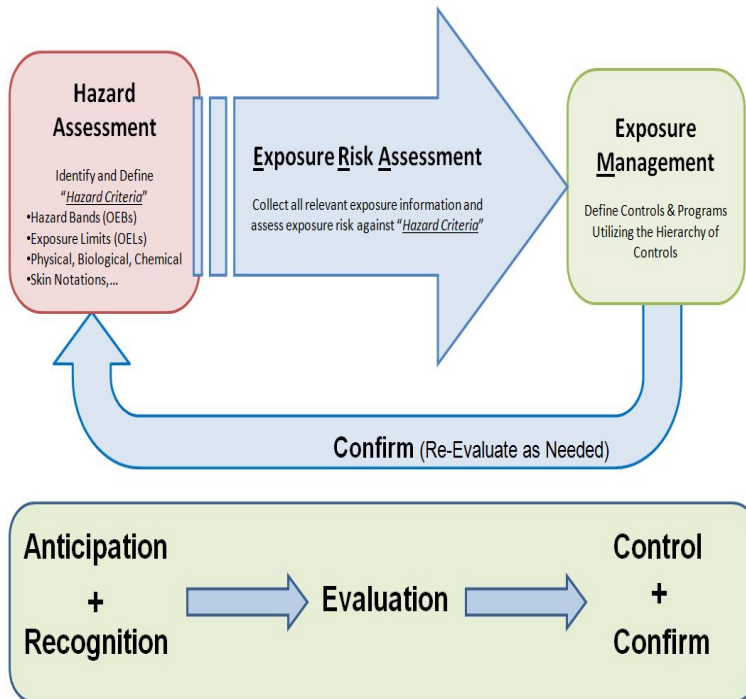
Hazard Assessment

Identify and Define "Hazard Criteria"
•Hazard Bands (OEBs)
•Exposure Limits (OELs)
•Physical, Biological, Chemical
•Skin Notations,...

Exposure Risk Assessment

Collect all relevant exposure information and assess exposure risk against "Hazard Criteria"

Exposure Management

Define Controls & Programs Utilizing the Hierarchy of Controls

Confirm (Re-Evaluate as Needed)

Anticipation + Recognition

Evaluation

Control + Confirm